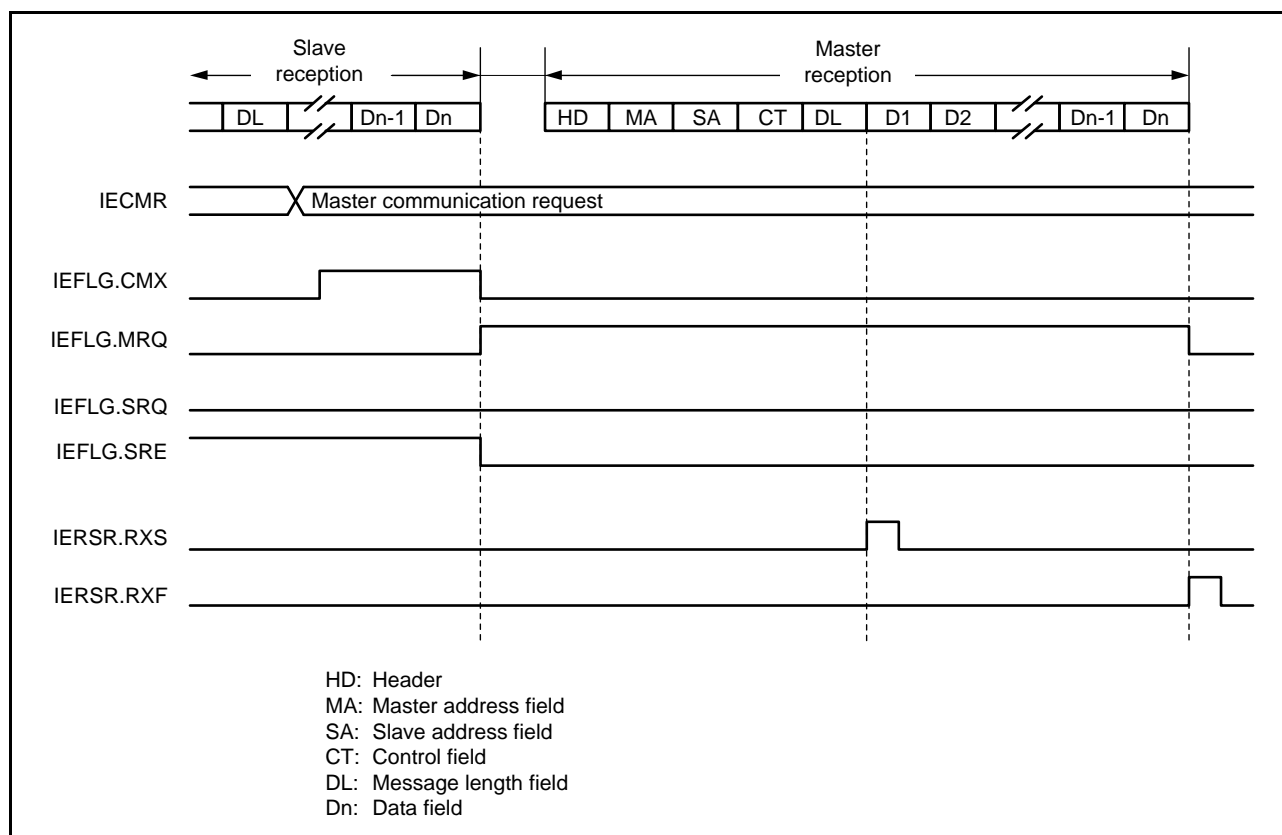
Slave reception

Master reception

DL Dn-1 Dn

HD MA SA CT DL D1 D2 Dn-1 Dn

IECMR

Master communication request

IEFLG.CMX

IEFLG.MRQ

IEFLG.SRQ

IEFLG.SRE

IERSR.RXS

IERSR.RXF

HD: Header
MA: Master address field
SA: Slave address field
CT: Control field
DL: Message length field
Dn: Data field